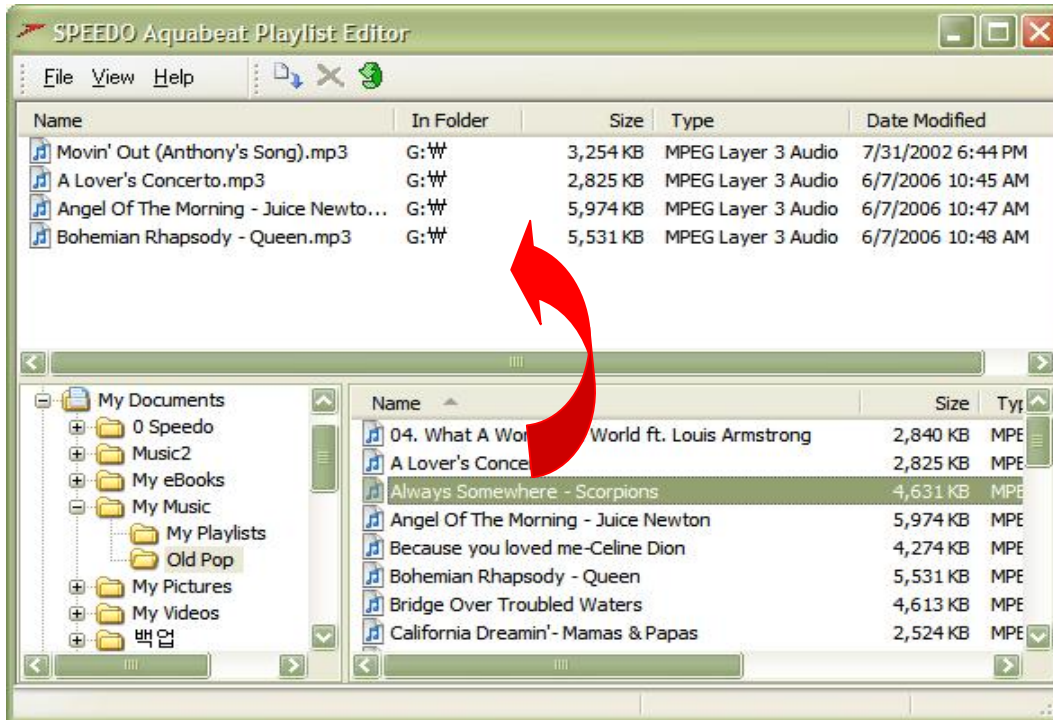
SPEEDO Aquabeat Playlist Editor

File View Help

| Name | In Folder | Size | Type | Date Modified |
|---|---|---|---|---|
| Movin' Out (Anthony's Song).mp3 | G:₩ | 3,254 KB | MPEG Layer 3 Audio | 7/31/2002 6:44 PM |
| A Lover's Concerto.mp3 | G:₩ | 2,825 KB | MPEG Layer 3 Audio | 6/7/2006 10:45 AM |
| Angel Of The Morning - Juice Newto... | G:₩ | 5,974 KB | MPEG Layer 3 Audio | 6/7/2006 10:47 AM |
| Bohemian Rhapsody - Queen.mp3 | G:₩ | 5,531 KB | MPEG Layer 3 Audio | 6/7/2006 10:48 AM |

My Documents
0 Speedo
Music2
My eBooks
My Music
My Playlists
Old Pop
My Pictures
My Videos
백업

| Name | Size | Typ |
|---|---|---|
| 04. What A Wo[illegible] World ft. Louis Armstrong | 2,840 KB | MPE |
| A Lover's Conce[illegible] | 2,825 KB | MPE |
| Always Somewhere - Scorpions | 4,631 KB | MPE |
| Angel Of The Morning - Juice Newton | 5,974 KB | MPE |
| Because you loved me-Celine Dion | 4,274 KB | MPE |
| Bohemian Rhapsody - Queen | 5,531 KB | MPE |
| Bridge Over Troubled Waters | 4,613 KB | MPE |
| California Dreamin'- Mamas & Papas | 2,524 KB | MPE |